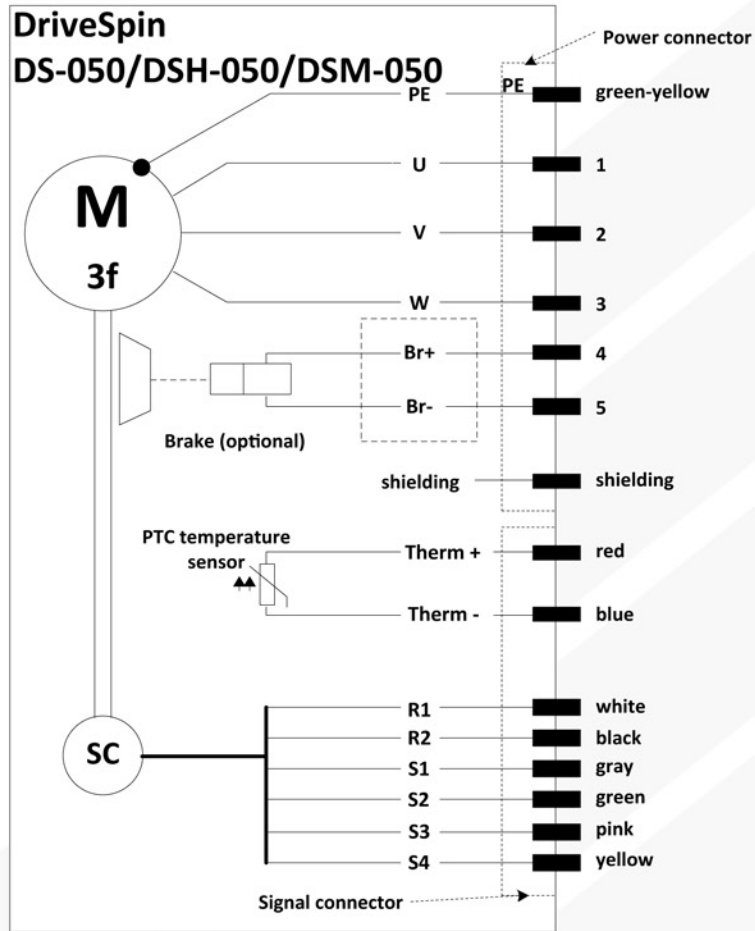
DriveSpin
DS-050/DSH-050/DSM-050

Power connector

PE
PE green-yellow

M
3f

U 1
V 2
W 3

Br+ 4
Br- 5

Brake (optional)

shielding shielding

PTC temperature sensor

Therm + red
Therm - blue

SC

R1 white
R2 black
S1 gray
S2 green
S3 pink
S4 yellow

Signal connector